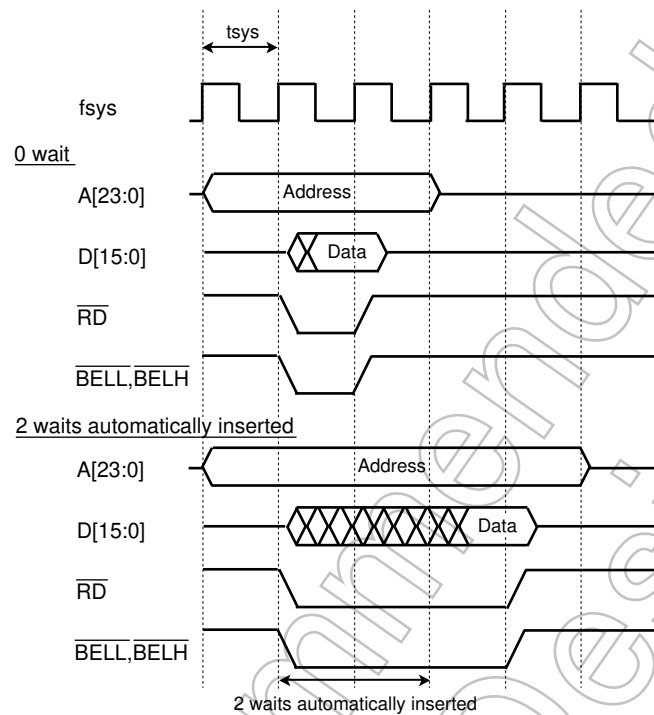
tsys

fsys

0 wait

A[23:0]

Address

D[15:0]

Data

$\overline{RD}$

$\overline{BELL}$,$\overline{BELH}$

2 waits automatically inserted

A[23:0]

Address

D[15:0]

Data

$\overline{RD}$

$\overline{BELL}$,$\overline{BELH}$

2 waits automatically inserted